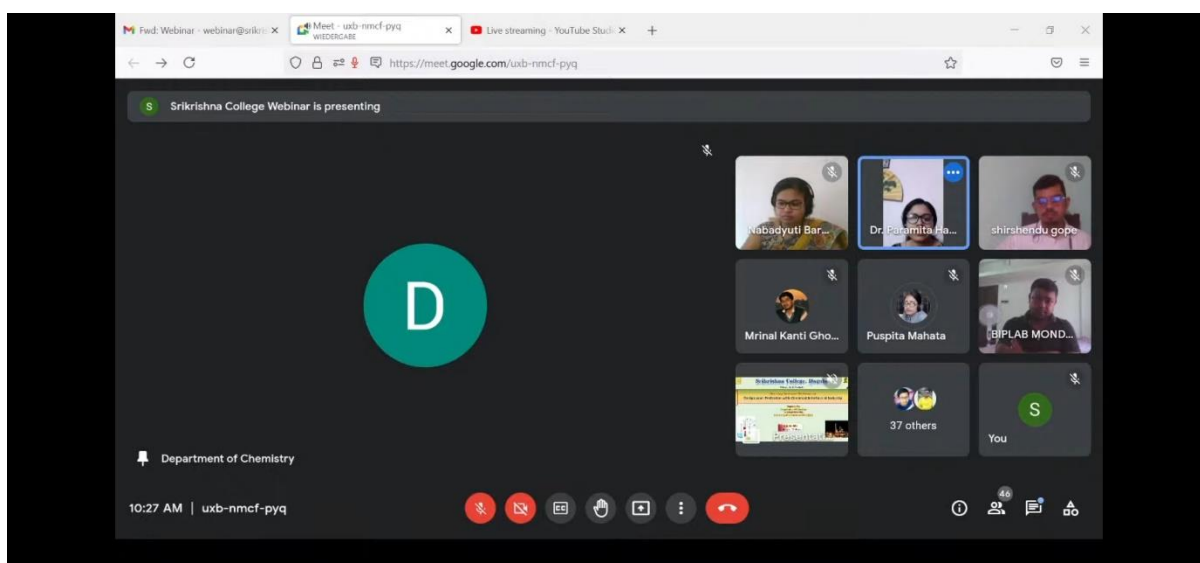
Fwd: Webinar - webinar@srikri ×
Meet - uxb-nmcf-pyq WIEDERGABE ×
Live streaming - YouTube Studi ×
+

https://meet.google.com/uxb-nmcf-pyq

S Srikrishna College Webinar is presenting

D

Nabadyuti Bar...
Dr. Paramita Ha...
shirshendu gope
Mrinal Kanti Gho...
Puspita Mahata
BIPLAB MOND...
Srikrishna College, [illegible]
Presentation
37 others
S
You

Department of Chemistry

10:27 AM | uxb-nmcf-pyq

46